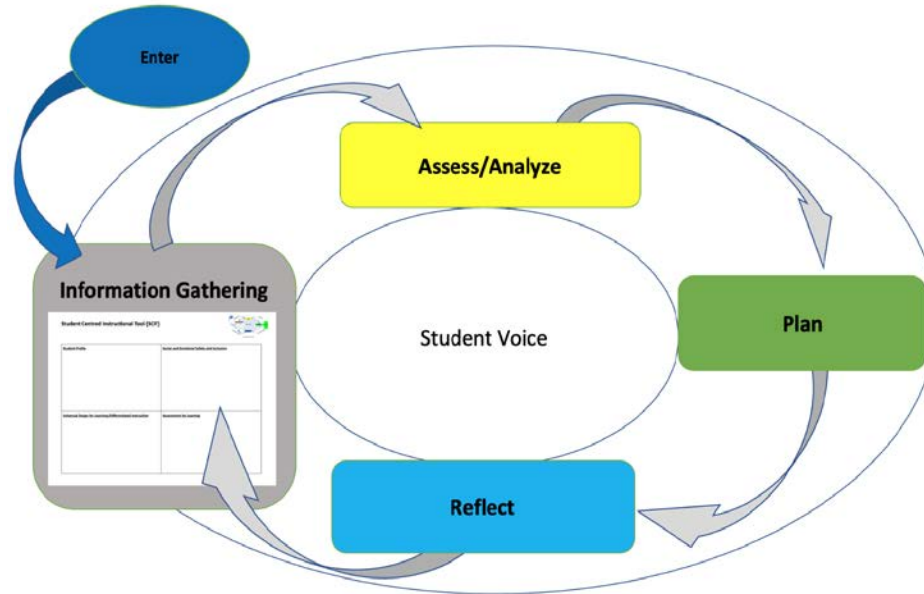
Enter

Assess/Analyze

Information Gathering

Student Centred Instructional Tool (SCIT)

| Student Profile | Social and Emotional Safety and Inclusion |
|---|---|
| Universal Design for Learning/Differentiated Instruction | Assessment for Learning |

Student Voice

Plan

Reflect